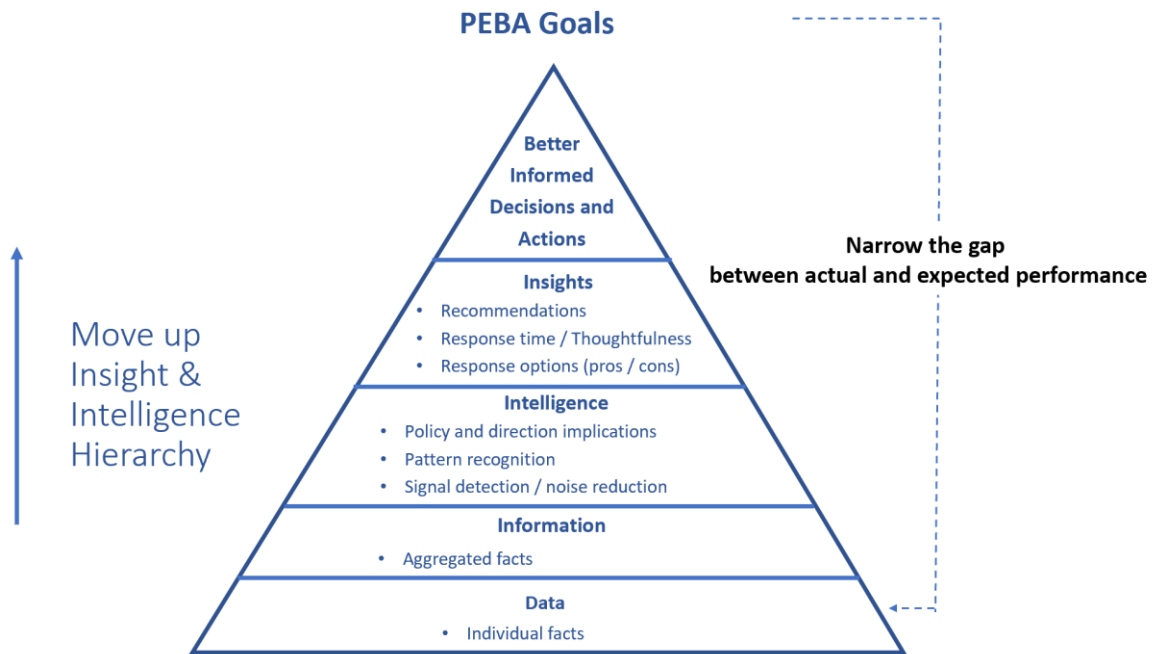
PEBA Goals

Move up Insight & Intelligence Hierarchy

Better Informed Decisions and Actions

Insights
• Recommendations
• Response time / Thoughtfulness
• Response options (pros / cons)

Intelligence
• Policy and direction implications
• Pattern recognition
• Signal detection / noise reduction

Information
• Aggregated facts

Data
• Individual facts

Narrow the gap between actual and expected performance